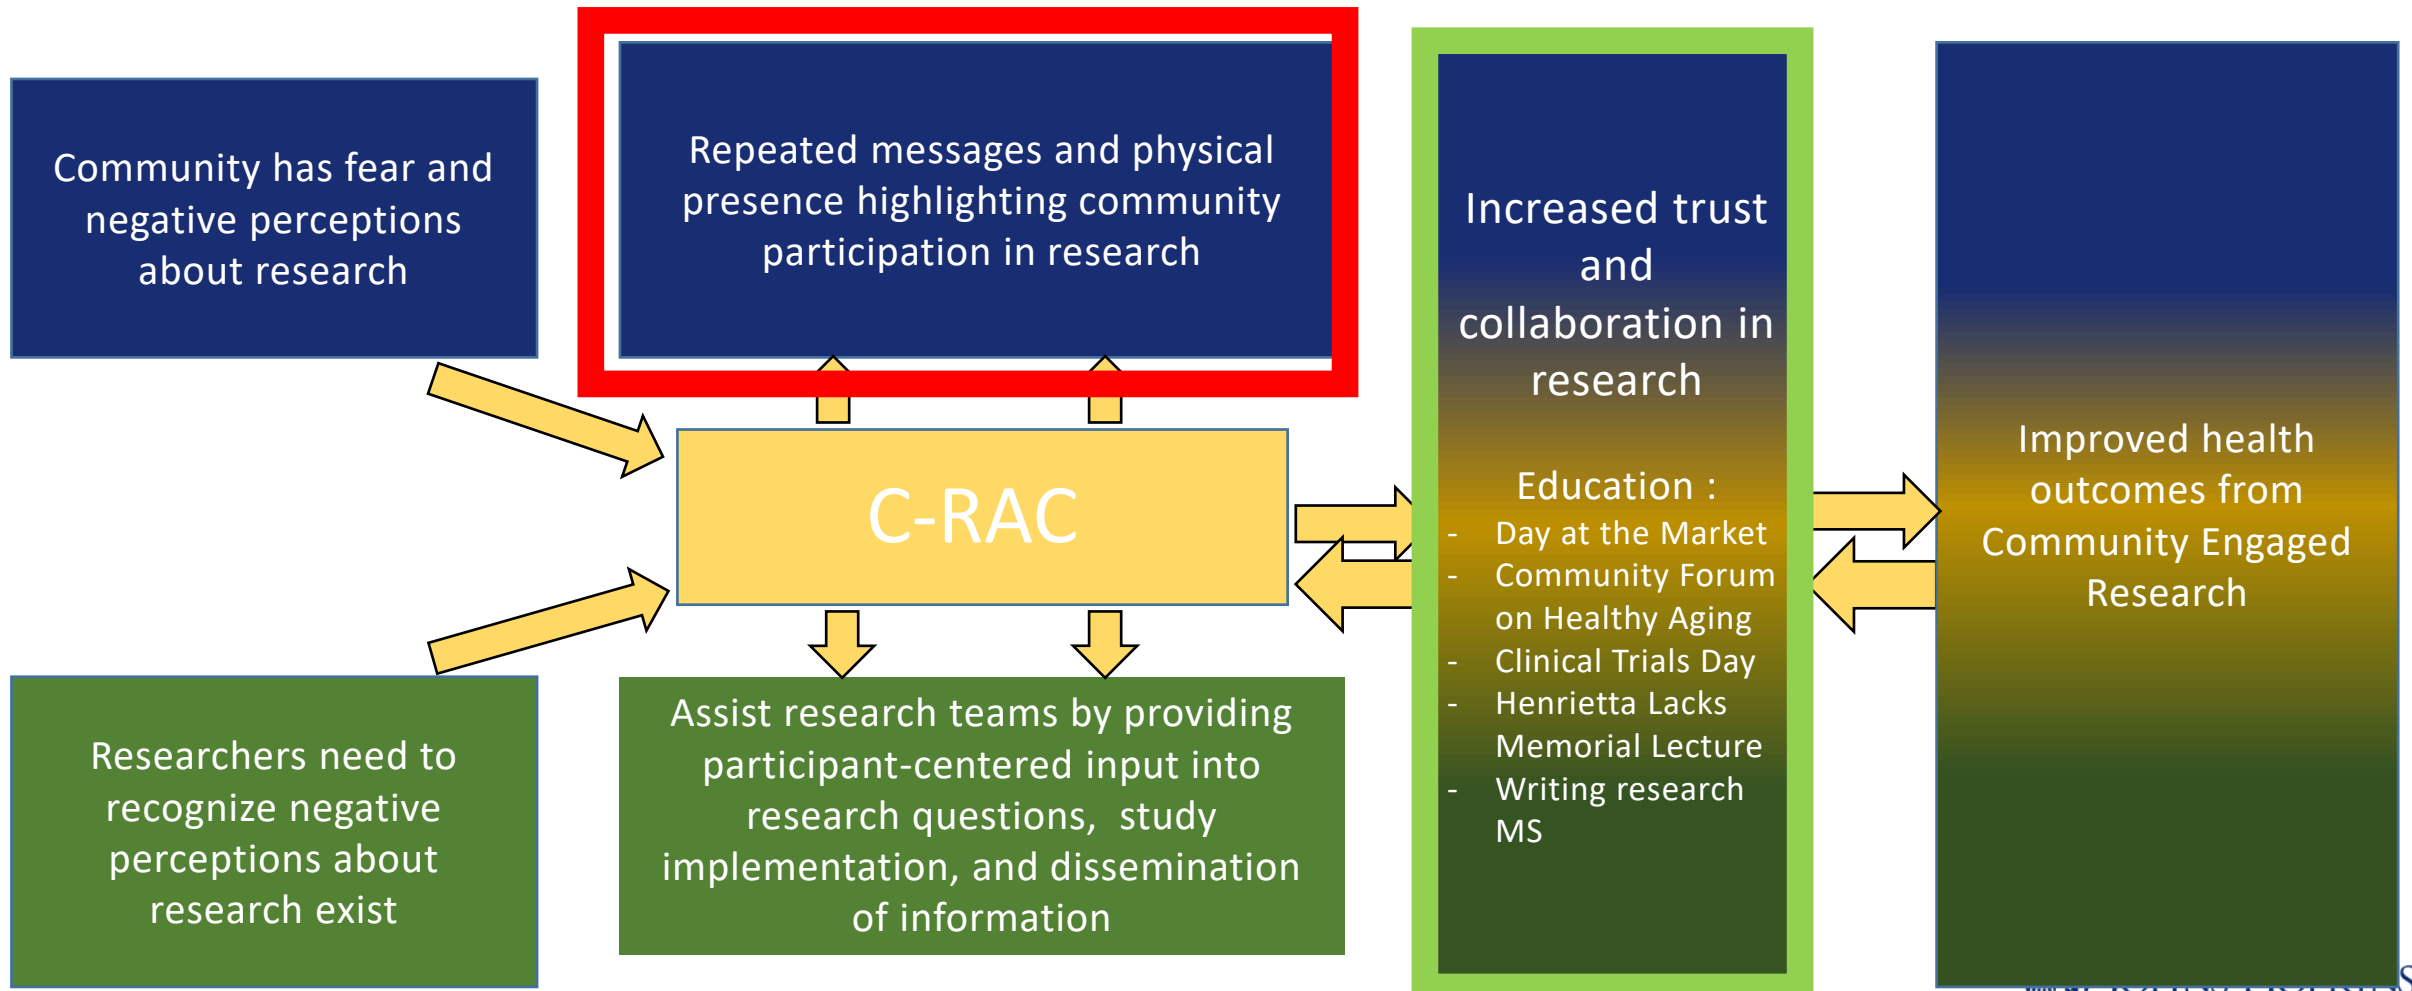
Community has fear and negative perceptions about research

Repeated messages and physical presence highlighting community participation in research

Increased trust and collaboration in research

Education :
- Day at the Market
- Community Forum on Healthy Aging
- Clinical Trials Day
- Henrietta Lacks Memorial Lecture
- Writing research MS

Improved health outcomes from Community Engaged Research

C-RAC

Researchers need to recognize negative perceptions about research exist

Assist research teams by providing participant-centered input into research questions, study implementation, and dissemination of information